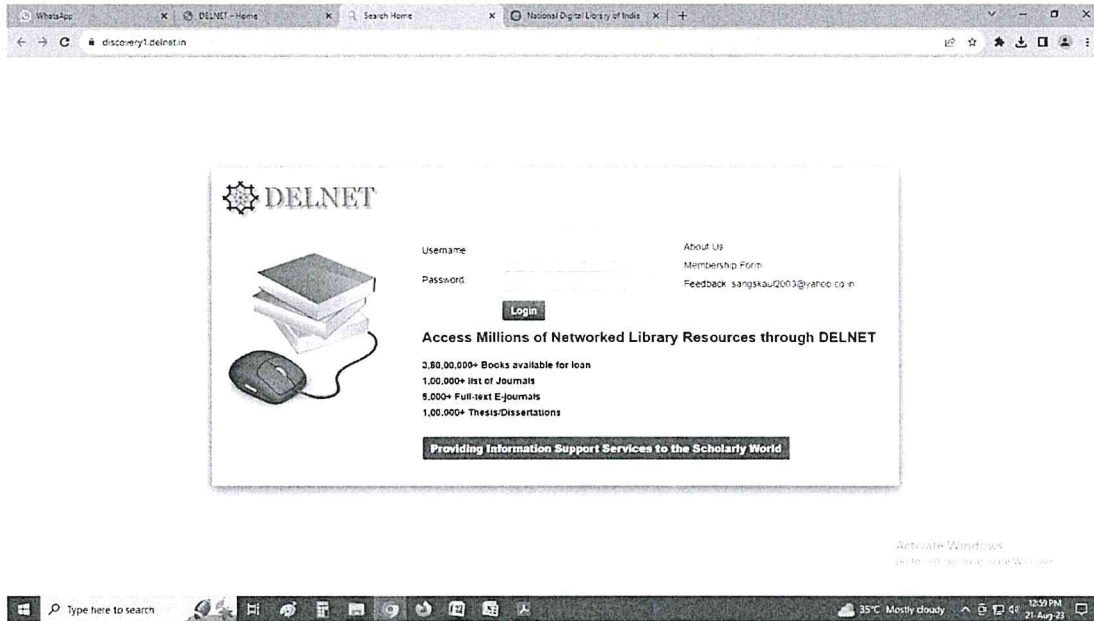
WhatsApp | DELNET - Home | Search Home | National Digital Library of India | +

discovery1.delnet.in

DELNET

Username

Password

Login

About Us

Membership Form

Feedback: sangskaul2003@yahoo.co.in

Access Millions of Networked Library Resources through DELNET

3,80,00,000+ Books available for loan
1,00,000+ list of Journals
5,000+ Full-text E-journals
1,00,000+ Thesis/Dissertations

Providing Information Support Services to the Scholarly World

Activate Windows
Go to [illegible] to activate Windows.

Type here to search

35°C Mostly cloudy

12:59 PM
21-Aug-23